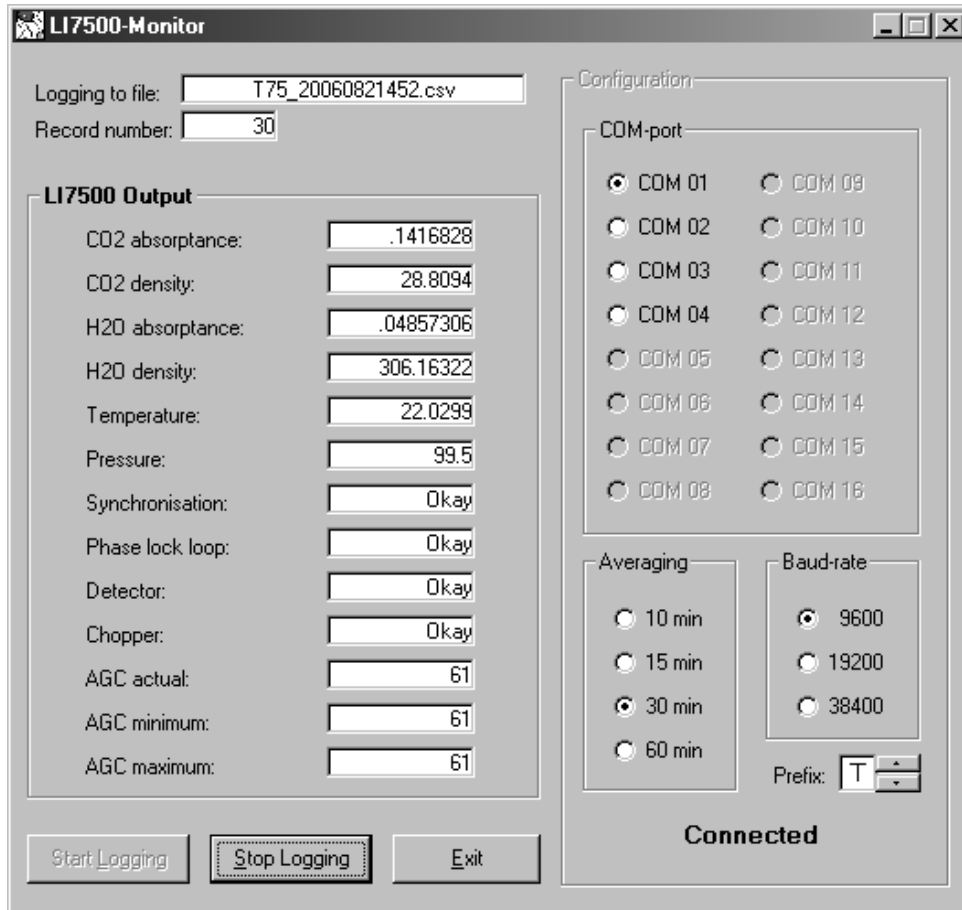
LI7500-Monitor

Logging to file: T75_20060821452.csv
Record number: 30

LI7500 Output
CO2 absorptance: .1416828
CO2 density: 28.8094
H2O absorptance: .04857306
H2O density: 306.16322
Temperature: 22.0299
Pressure: 99.5
Synchronisation: Okay
Phase lock loop: Okay
Detector: Okay
Chopper: Okay
AGC actual: 61
AGC minimum: 61
AGC maximum: 61

Configuration
COM-port
COM 01
COM 02
COM 03
COM 04
COM 05
COM 06
COM 07
COM 08
COM 09
COM 10
COM 11
COM 12
COM 13
COM 14
COM 15
COM 16

Averaging
10 min
15 min
30 min
60 min

Baud-rate
9600
19200
38400

Prefix: T

Connected

Start Logging
Stop Logging
Exit